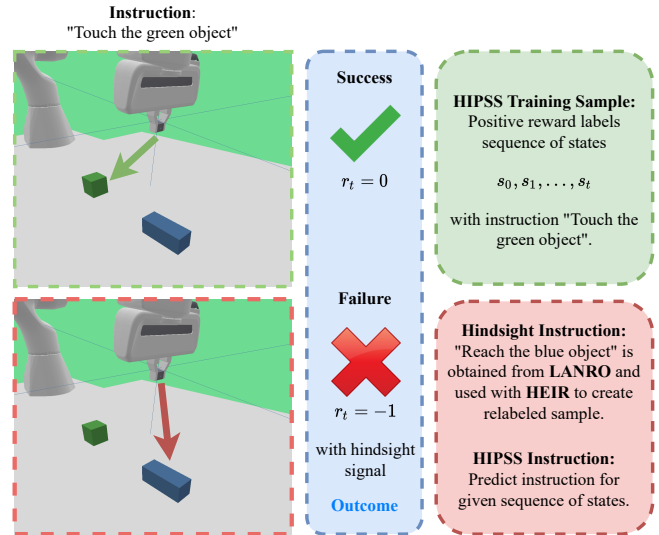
Instruction:
"Touch the green object"

Success

$r_t = 0$

Failure

$r_t = -1$

with hindsight signal

Outcome

HIPSS Training Sample:
Positive reward labels sequence of states

$s_0, s_1, \ldots, s_t$

with instruction "Touch the green object".

Hindsight Instruction:
"Reach the blue object" is obtained from LANRO and used with HEIR to create relabeled sample.

HIPSS Instruction:
Predict instruction for given sequence of states.